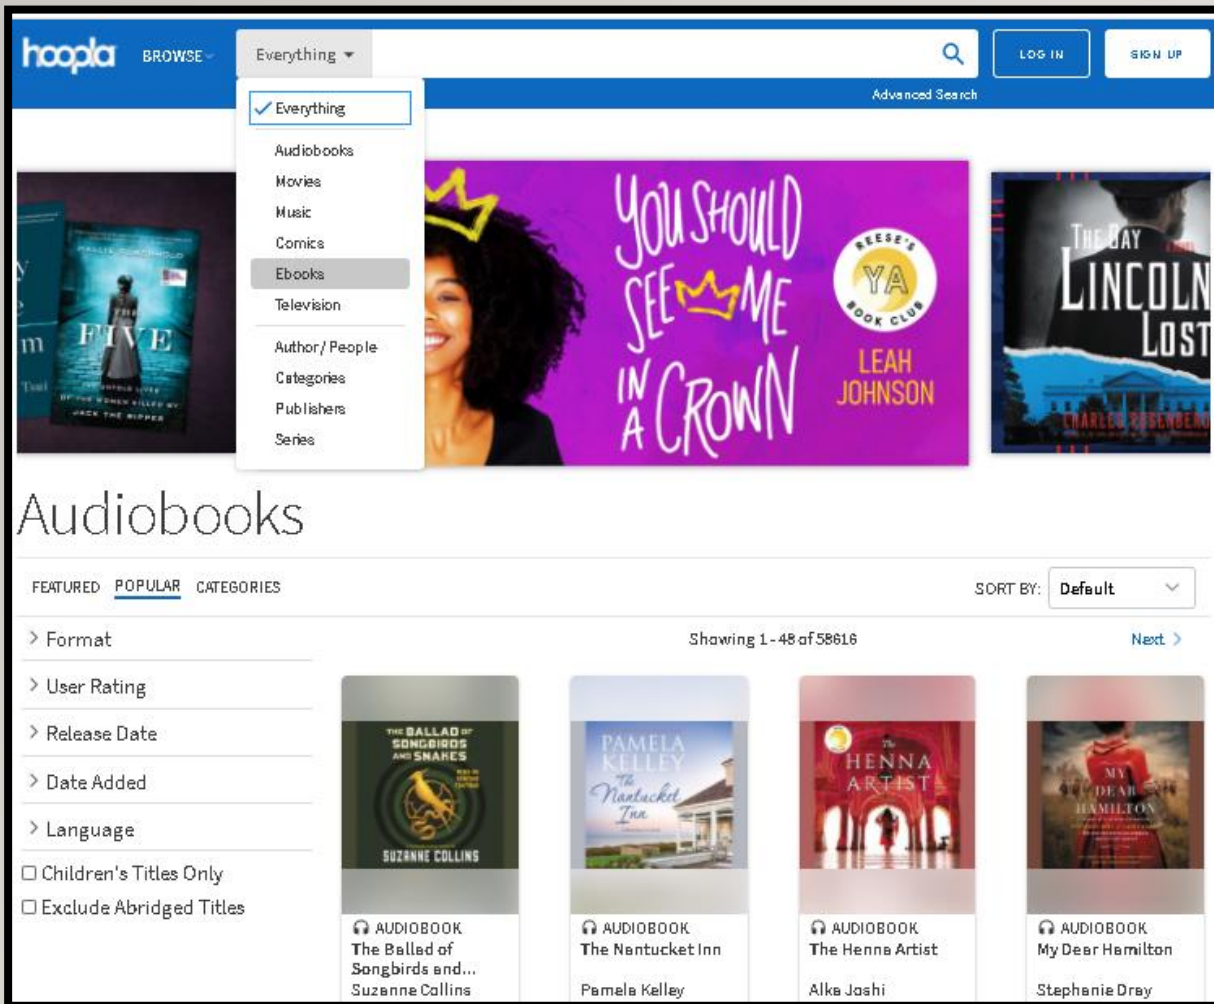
hoopla BROWSE Everything

LOG IN SIGN UP

Advanced Search

✓ Everything
Audiobooks
Movies
Music
Comics
Ebooks
Television
Author/People
Categories
Publishers
Series

HALLIE RUBENHOLD
THE FIVE
THE UNTOLD LIVES OF THE WOMEN KILLED BY JACK THE RIPPER

YOU SHOULD SEE ME IN A CROWN
REESE'S YA BOOK CLUB
LEAH JOHNSON

THE DAY LINCOLN LOST
CHARLES ROSENBERG

Audiobooks

FEATURED POPULAR CATEGORIES

SORT BY: Default

> Format
> User Rating
> Release Date
> Date Added
> Language
☐ Children's Titles Only
☐ Exclude Abridged Titles

Showing 1-48 of 58616

Next >

THE BALLAD OF SONGBIRDS AND SNAKES
SUZANNE COLLINS
AUDIOBOOK
The Ballad of Songbirds and...
Suzanne Collins

PAMELA KELLEY
The Nantucket Inn
AUDIOBOOK
The Nantucket Inn
Pamela Kelley

The HENNA ARTIST
AUDIOBOOK
The Henna Artist
Alka Joshi

MY DEAR HAMILTON
AUDIOBOOK
My Dear Hamilton
Stephanie Dray